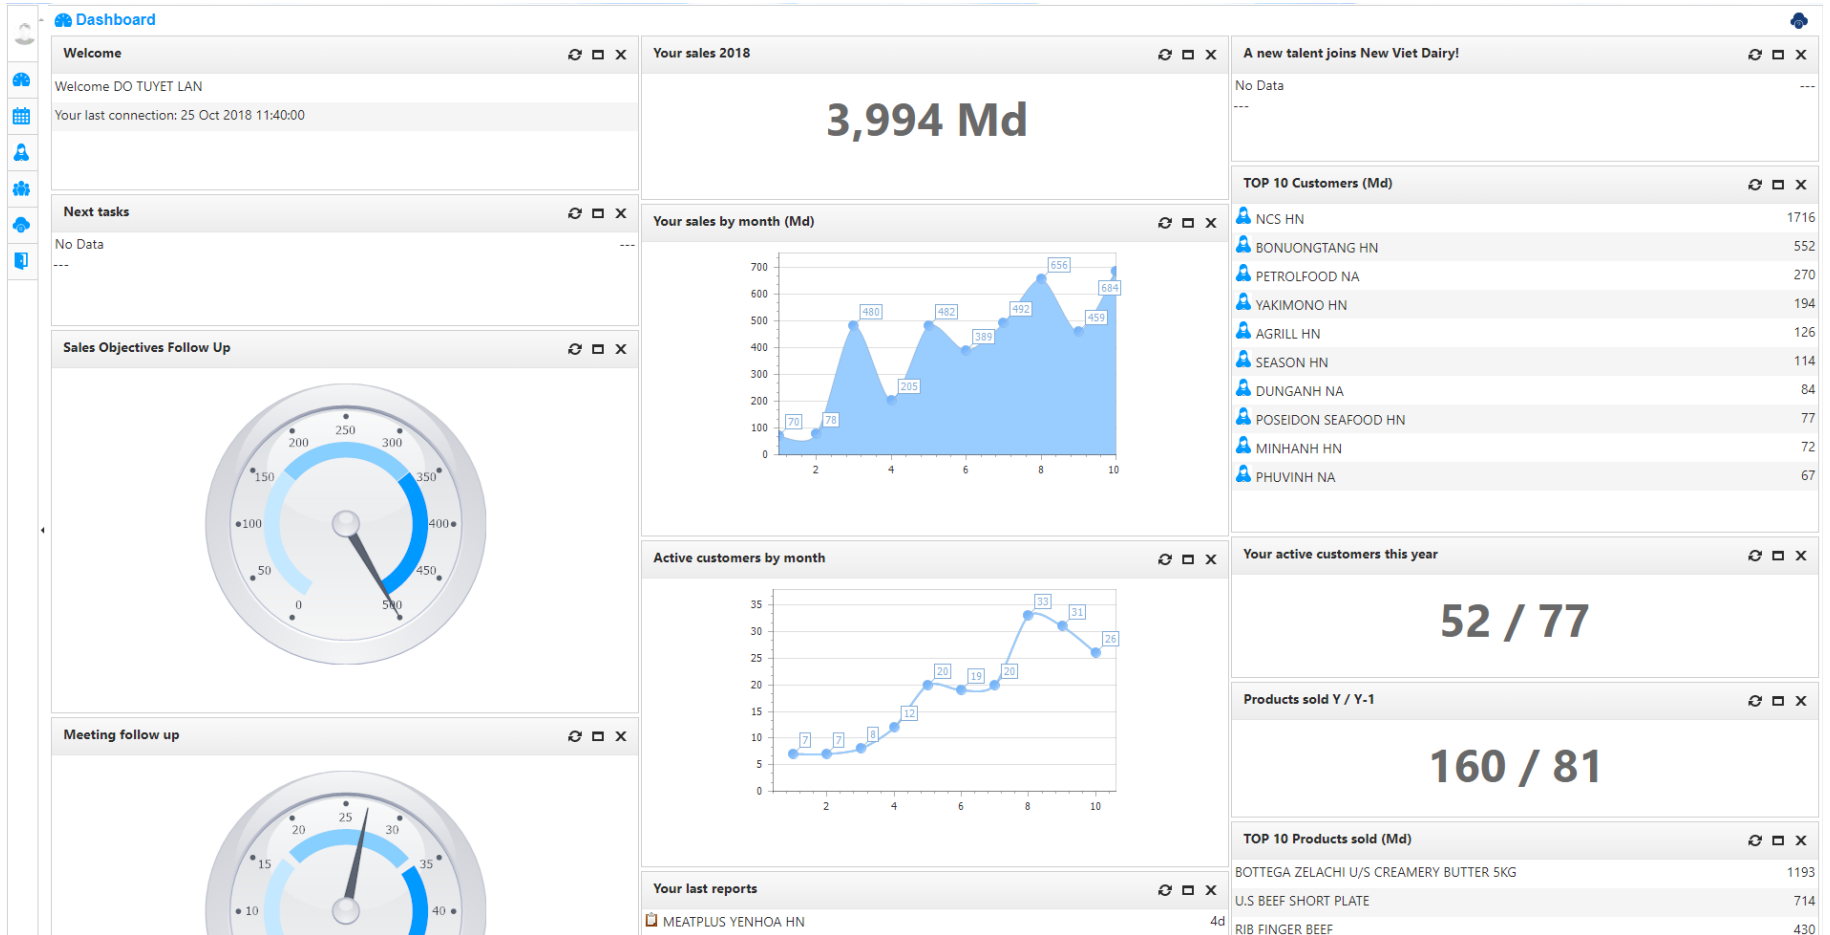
Dashboard

Welcome

Welcome DO TUYET LAN

Your last connection: 25 Oct 2018 11:40:00

Next tasks

No Data ---

---

Sales Objectives Follow Up

0 50 100 150 200 250 300 350 400 450 500

Meeting follow up

10 15 20 25 30 35 40

Your sales 2018

3,994 Md

Your sales by month (Md)

700 600 500 400 300 200 100 0

2 4 6 8 10

70 78 480 205 482 389 492 656 459 684

Active customers by month

35 30 25 20 15 10 5 0

2 4 6 8 10

7 7 8 12 20 19 20 33 31 26

Your last reports

MEATPLUS YENHOA HN 4d

A new talent joins New Viet Dairy!

No Data ---

---

TOP 10 Customers (Md)

| | |
|---|---|
| NCS HN | 1716 |
| BONUONGTANG HN | 552 |
| PETROLFOOD NA | 270 |
| YAKIMONO HN | 194 |
| AGRILL HN | 126 |
| SEASON HN | 114 |
| DUNGANH NA | 84 |
| POSEIDON SEAFOOD HN | 77 |
| MINHANH HN | 72 |
| PHUVINH NA | 67 |

Your active customers this year

52 / 77

Products sold Y / Y-1

160 / 81

TOP 10 Products sold (Md)

| | |
|---|---|
| BOTTEGA ZELACHI U/S CREAMERY BUTTER 5KG | 1193 |
| U.S BEEF SHORT PLATE | 714 |
| RIB FINGER BEEF | 430 |